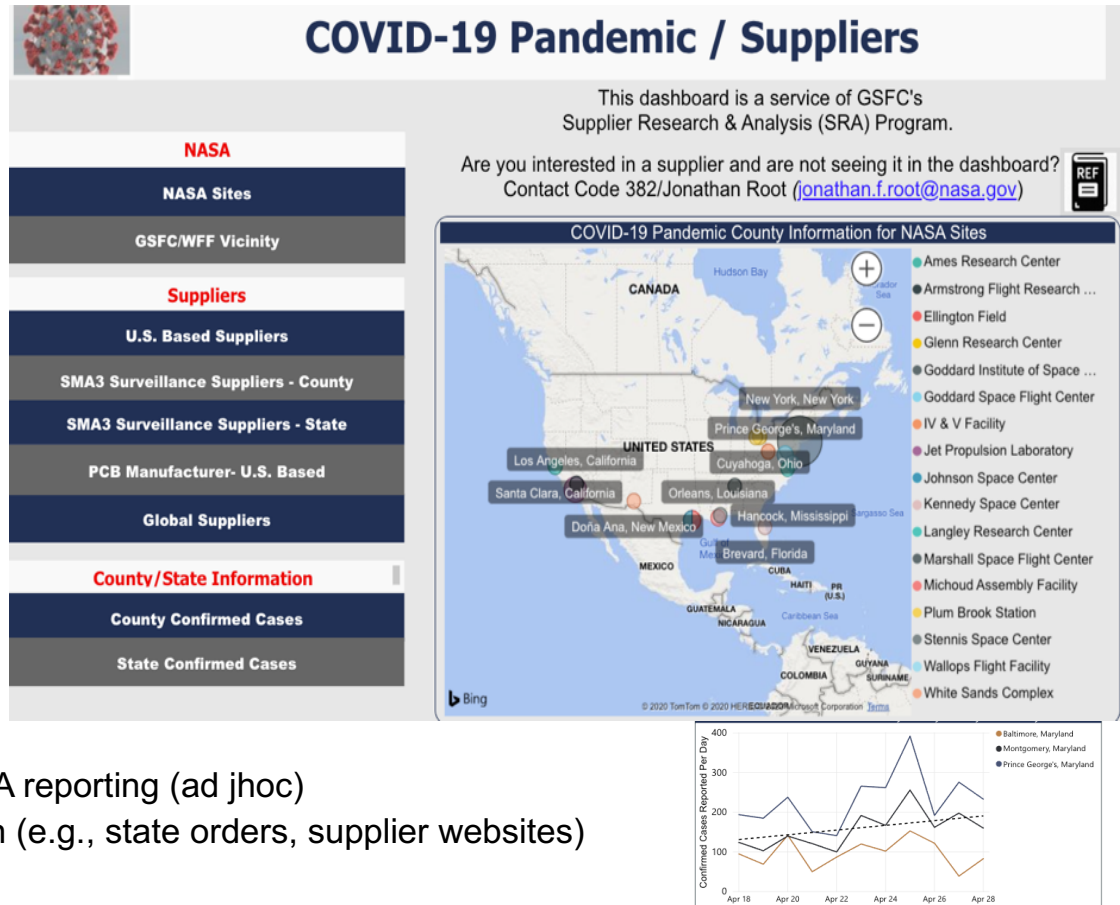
COVID-19 Pandemic / Suppliers

This dashboard is a service of GSFC's Supplier Research & Analysis (SRA) Program.

Are you interested in a supplier and are not seeing it in the dashboard? Contact Code 382/Jonathan Root (jonathan.f.root@nasa.gov)

REF

NASA
NASA Sites
GSFC/WFF Vicinity
Suppliers
U.S. Based Suppliers
SMA3 Surveillance Suppliers - County
SMA3 Surveillance Suppliers - State
PCB Manufacturer- U.S. Based
Global Suppliers
County/State Information
County Confirmed Cases
State Confirmed Cases

COVID-19 Pandemic County Information for NASA Sites

Hudson Bay
CANADA
UNITED STATES
New York, New York
Prince George's, Maryland
Los Angeles, California
Cuyahoga, Ohio
Santa Clara, California
Orleans, Louisiana
Hancock, Mississippi
Doña Ana, New Mexico
Brevard, Florida
Sargasso Sea
MEXICO
CUBA
HAITI
PR (U.S.)
GUATEMALA
NICARAGUA
Caribbean Sea
VENEZUELA
GUYANA
SURINAME
COLOMBIA
ECUADOR
Bing
© 2020 TomTom © 2020 HERE © Microsoft Corporation Terms

Ames Research Center
Armstrong Flight Research ...
Ellington Field
Glenn Research Center
Goddard Institute of Space ...
Goddard Space Flight Center
IV & V Facility
Jet Propulsion Laboratory
Johnson Space Center
Kennedy Space Center
Langley Research Center
Marshall Space Flight Center
Michoud Assembly Facility
Plum Brook Station
Stennis Space Center
Wallops Flight Facility
White Sands Complex

A reporting (ad jhoc)
n (e.g., state orders, supplier websites)

Confirmed Cases Reported Per Day
400
300
200
100
0
Apr 18
Apr 20
Apr 22
Apr 24
Apr 26
Apr 28
Baltimore, Maryland
Montgomery, Maryland
Prince George's, Maryland